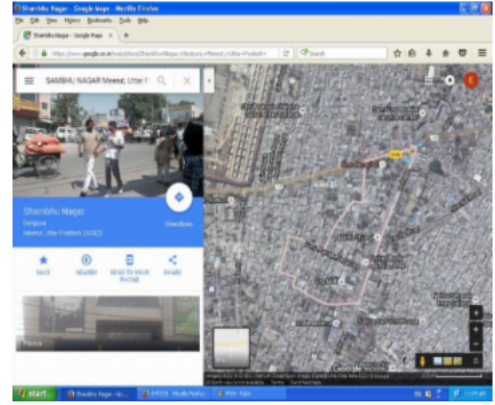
Shambhu Nagar - Google Maps - Mozilla Firefox

File Edit View History Bookmarks Tools Help

Shambhu Nagar - Google Maps ×

https://www.google.co.in/maps/place/Shambhu+Nagar,+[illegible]+Meerut,+Uttar+Pradesh/

Search

SAMBHU NAGAR Meerut, Uttar P

Shambhu Nagar
Brahmpuri
Meerut, Uttar Pradesh 250002

Directions

SAVE

NEARBY

SEND TO YOUR PHONE

SHARE

Photos

start

Shambhu Nagar - G...

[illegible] - Mozilla Firefox

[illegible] - Paint